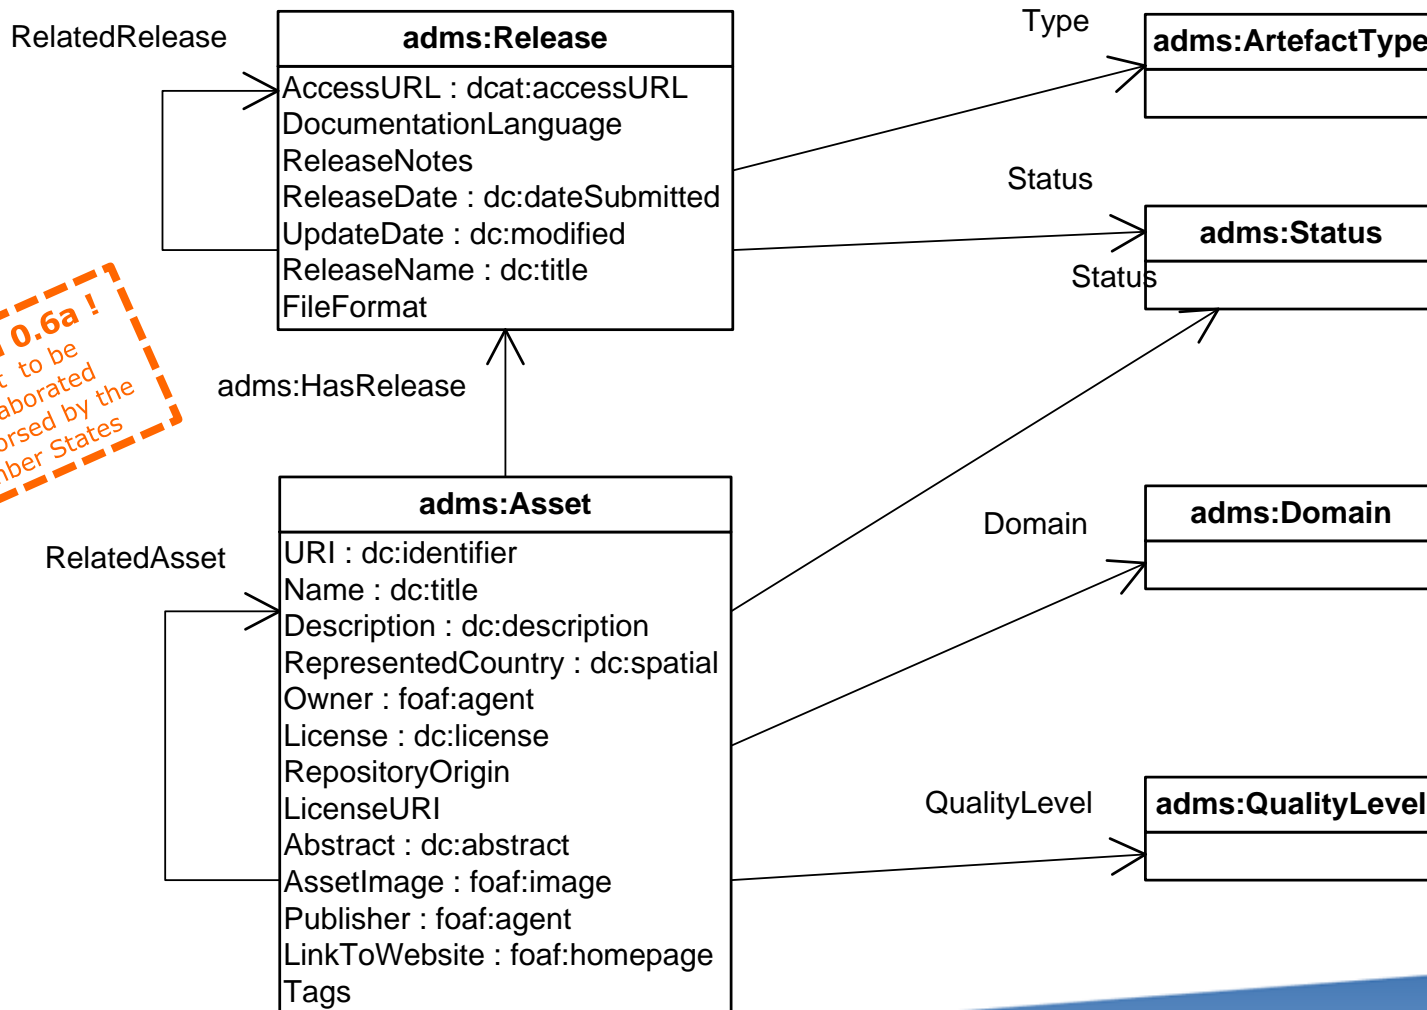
RelatedRelease

adms:Release
AccessURL : dcat:accessURL
DocumentationLanguage
ReleaseNotes
ReleaseDate : dc:dateSubmitted
UpdateDate : dc:modified
ReleaseName : dc:title
FileFormat

Type

adms:ArtefactType

Status

adms:Status

Status

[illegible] 0.6a !
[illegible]t to be
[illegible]aborated
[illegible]orsed by the
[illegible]ber States

adms:HasRelease

adms:Asset
URI : dc:identifier
Name : dc:title
Description : dc:description
RepresentedCountry : dc:spatial
Owner : foaf:agent
License : dc:license
RepositoryOrigin
LicenseURI
Abstract : dc:abstract
AssetImage : foaf:image
Publisher : foaf:agent
LinkToWebsite : foaf:homepage
Tags

RelatedAsset

Domain

adms:Domain

QualityLevel

adms:QualityLevel